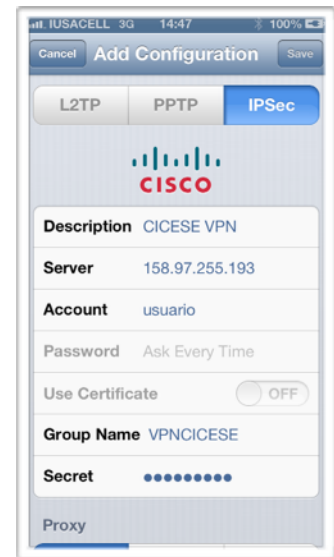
IUSACELL 3G 14:47 100%
Cancel Add Configuration Save
L2TP PPTP IPSec
CISCO
Description CICESE VPN
Server 158.97.255.193
Account usuario
Password Ask Every Time
Use Certificate OFF
Group Name VPNCICESE
Secret ●●●●●●●●●
Proxy